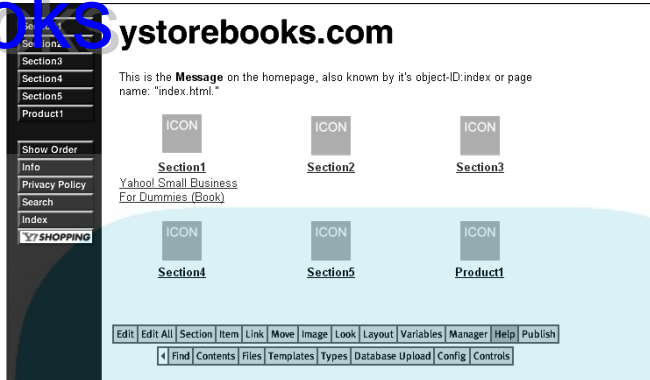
oks ystorebooks.com

Section1
Section2
Section3
Section4
Section5
Product1

Show Order
Info
Privacy Policy
Search
Index
Y! SHOPPING

This is the **Message** on the homepage, also known by it's object-ID:index or page name: "index.html."

ICON
Section1
Yahoo! Small Business For Dummies (Book)

ICON
Section2

ICON
Section3

ICON
Section4

ICON
Section5

ICON
Product1

Edit | Edit All | Section | Item | Link | Move | Image | Look | Layout | Variables | Manager | Help | Publish
Find | Contents | Files | Templates | Types | Database Upload | Config | Controls